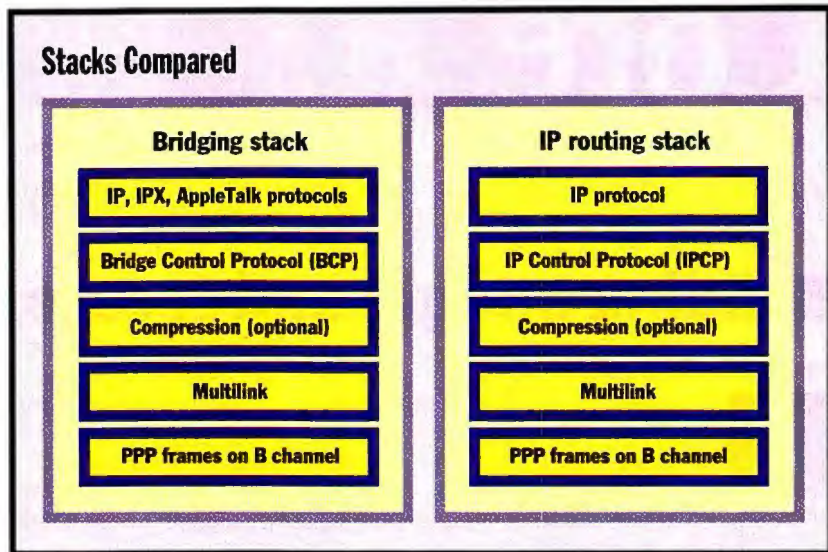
Stacks Compared

Bridging stack

IP, IPX, AppleTalk protocols

Bridge Control Protocol (BCP)

Compression (optional)

Multilink

PPP frames on B channel

IP routing stack

IP protocol

IP Control Protocol (IPCP)

Compression (optional)

Multilink

PPP frames on B channel